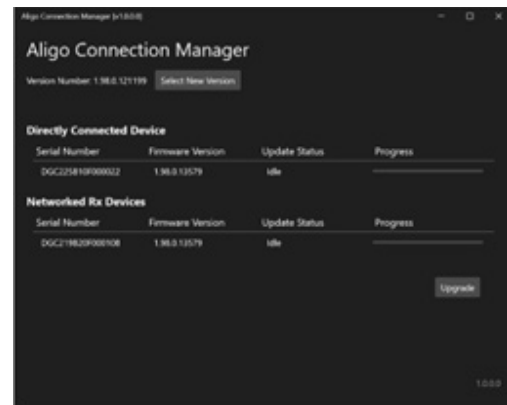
Aligo Connection Manager [v1.0.0.0]

Aligo Connection Manager

Version Number: 1.98.0.121199 Select New Version

Directly Connected Device

| Serial Number | Firmware Version | Update Status | Progress |
|---|---|---|---|
| DGC225810F000022 | 1.98.0.13579 | Idle | |

Networked Rx Devices

| Serial Number | Firmware Version | Update Status | Progress |
|---|---|---|---|
| DGC219820F000108 | 1.98.0.13579 | Idle | |

Upgrade

1.0.0.0